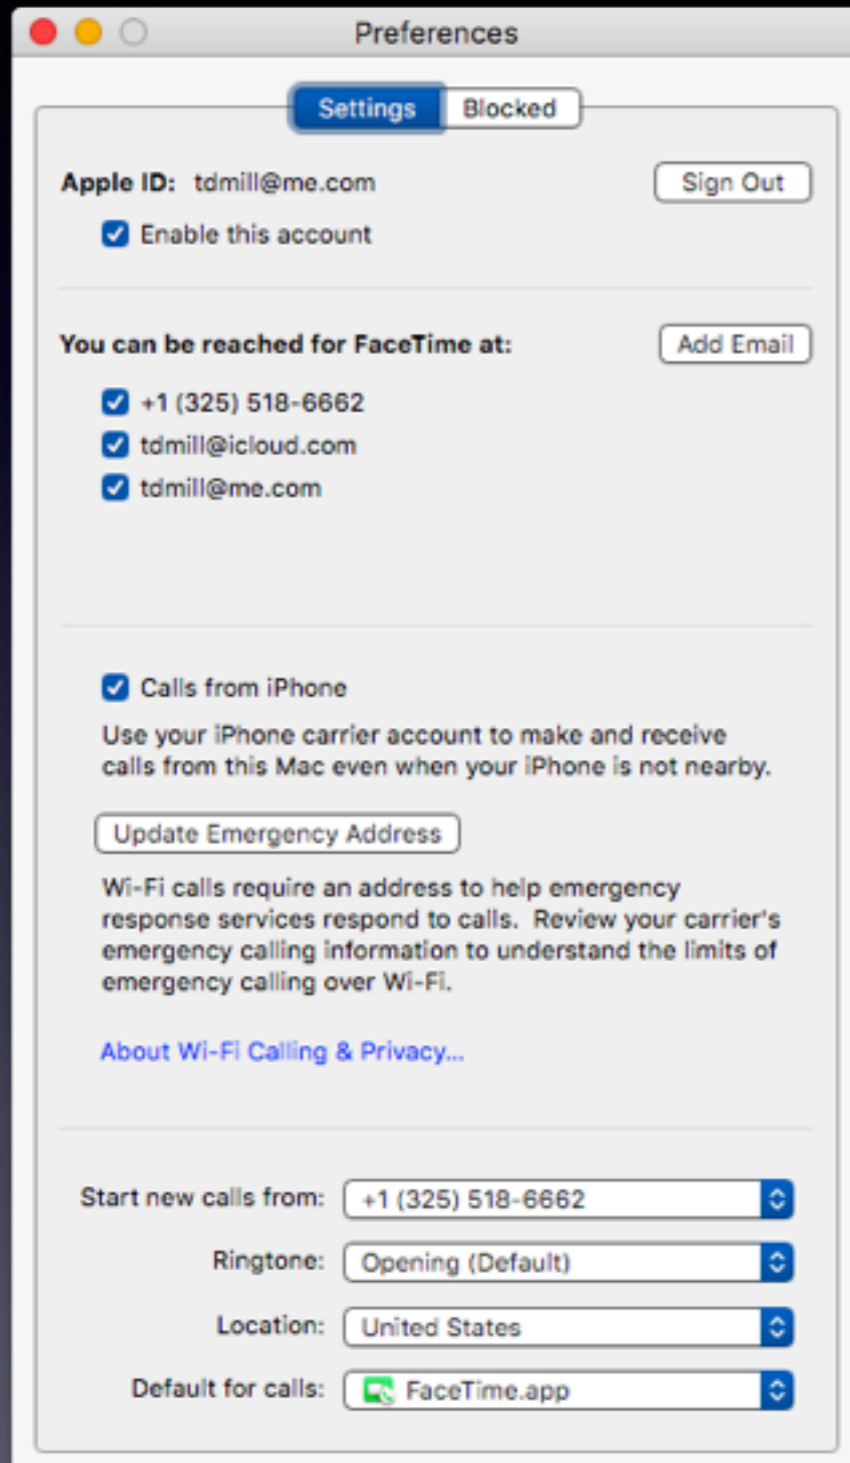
Preferences

Settings Blocked

Apple ID: tdmill@me.com

Sign Out

Enable this account

You can be reached for FaceTime at:

Add Email

+1 (325) 518-6662
tdmill@icloud.com
tdmill@me.com

Calls from iPhone

Use your iPhone carrier account to make and receive calls from this Mac even when your iPhone is not nearby.

Update Emergency Address

Wi-Fi calls require an address to help emergency response services respond to calls. Review your carrier's emergency calling information to understand the limits of emergency calling over Wi-Fi.

About Wi-Fi Calling & Privacy...

Start new calls from: +1 (325) 518-6662

Ringtone: Opening (Default)

Location: United States

Default for calls: FaceTime.app